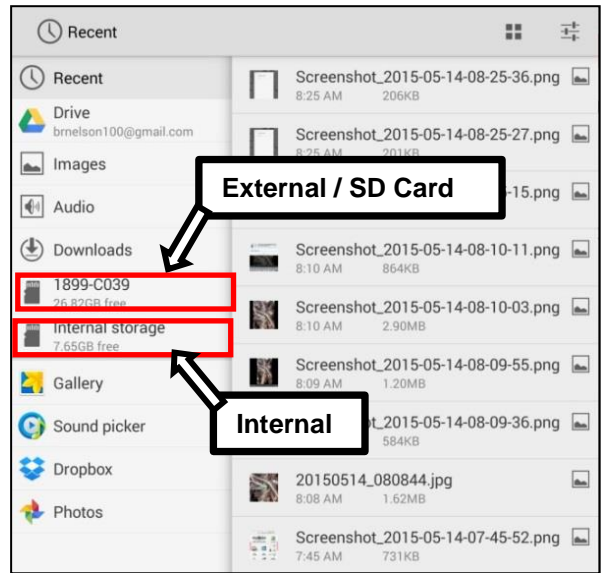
Recent

Recent

Drive
brnelson100@gmail.com

Images

Audio

Downloads

1899-C039
26.82GB free

Internal storage
7.65GB free

Gallery

Sound picker

Dropbox

Photos

Screenshot_2015-05-14-08-25-36.png
8:25 AM 206KB

Screenshot_2015-05-14-08-25-27.png
8:25 AM 201KB

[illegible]-15.png

Screenshot_2015-05-14-08-10-11.png
8:10 AM 864KB

Screenshot_2015-05-14-08-10-03.png
8:10 AM 2.90MB

Screenshot_2015-05-14-08-09-55.png
8:09 AM 1.20MB

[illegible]ot_2015-05-14-08-09-36.png
584KB

20150514_080844.jpg
8:08 AM 1.62MB

Screenshot_2015-05-14-07-45-52.png
7:45 AM 731KB

External / SD Card

Internal